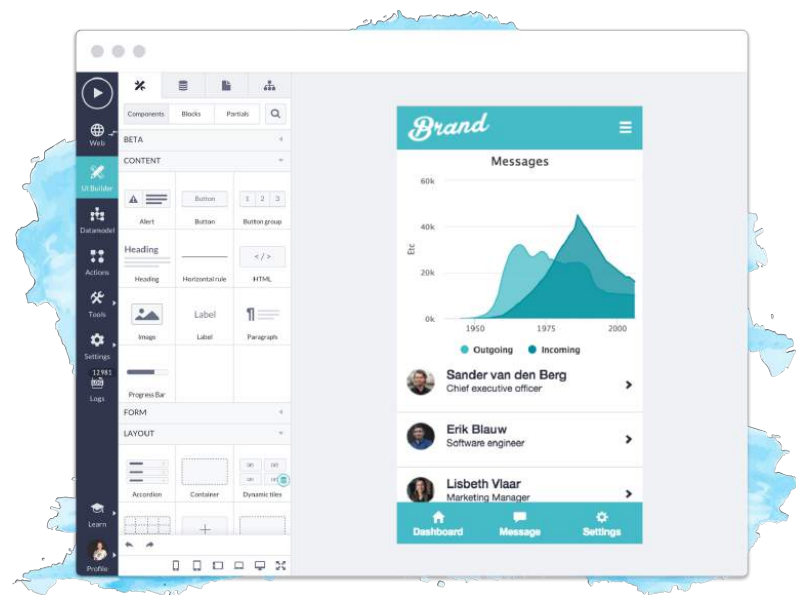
Web
UI Builder
Datamodel
Actions
Tools
Settings
12981
Logs
Learn
Profile

Components Blocks Partials

BETA
CONTENT

Button
1 2 3
Alert Button Button group

Heading
</>
Heading Horizontal rule HTML

Label
Image Label Paragraph

Progress Bar

FORM
LAYOUT

Accordion Container Dynamic tiles

Brand

Messages

60k
40k
20k
0k
Etc
1950 1975 2000

Outgoing Incoming

Sander van den Berg
Chief executive officer

Erik Blauw
Software engineer

Lisbeth Vlaar
Marketing Manager

Dashboard Message Settings